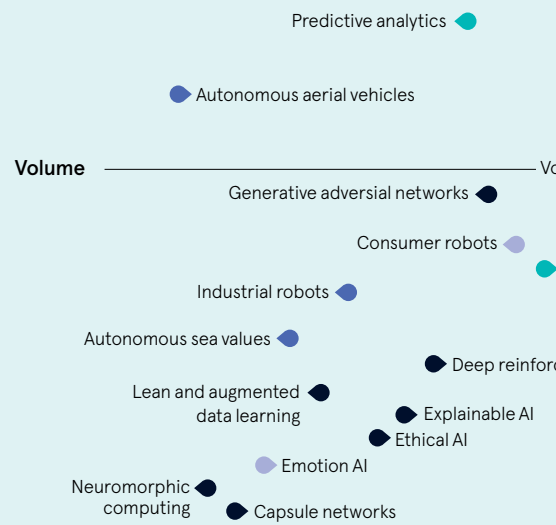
Predictive analytics

Autonomous aerial vehicles

Volume

Vo

Generative adversial networks

Consumer robots

Industrial robots

Autonomous sea values

Deep reinfor

Lean and augmented data learning

Explainable AI

Ethical AI

Emotion AI

Neuromorphic computing

Capsule networks